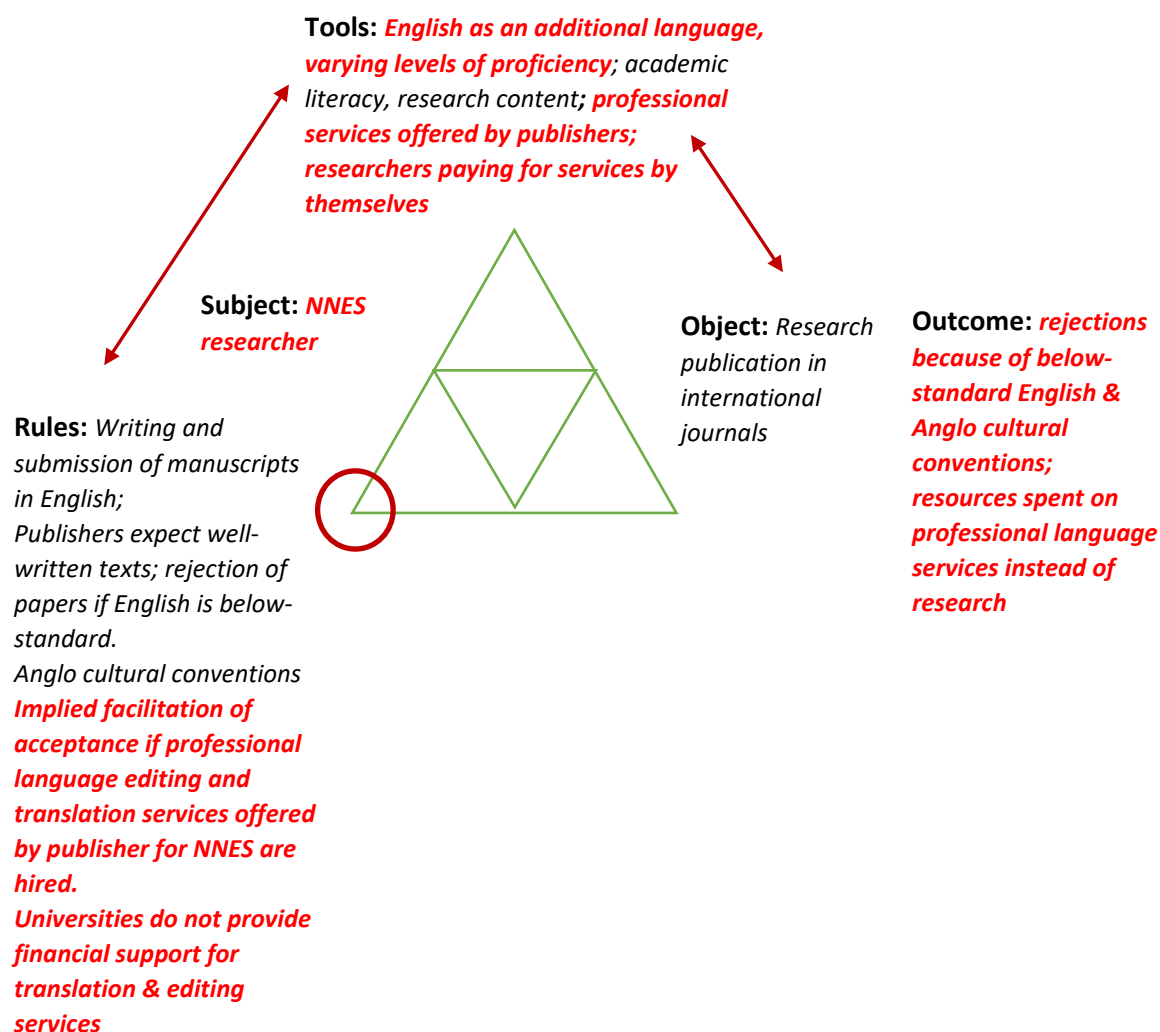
**Tools:** ***English as an additional language, varying levels of proficiency***; *academic literacy, research content****; professional services offered by publishers; researchers paying for services by themselves***

**Subject:** ***NNES researcher***

**Object:** *Research publication in international journals*

**Outcome:** ***rejections because of below-standard English & Anglo cultural conventions; resources spent on professional language services instead of research***

**Rules:** *Writing and submission of manuscripts in English;*
*Publishers expect well-written texts; rejection of papers if English is below-standard.*
*Anglo cultural conventions*
***Implied facilitation of acceptance if professional language editing and translation services offered by publisher for NNES are hired.***
***Universities do not provide financial support for translation & editing services***